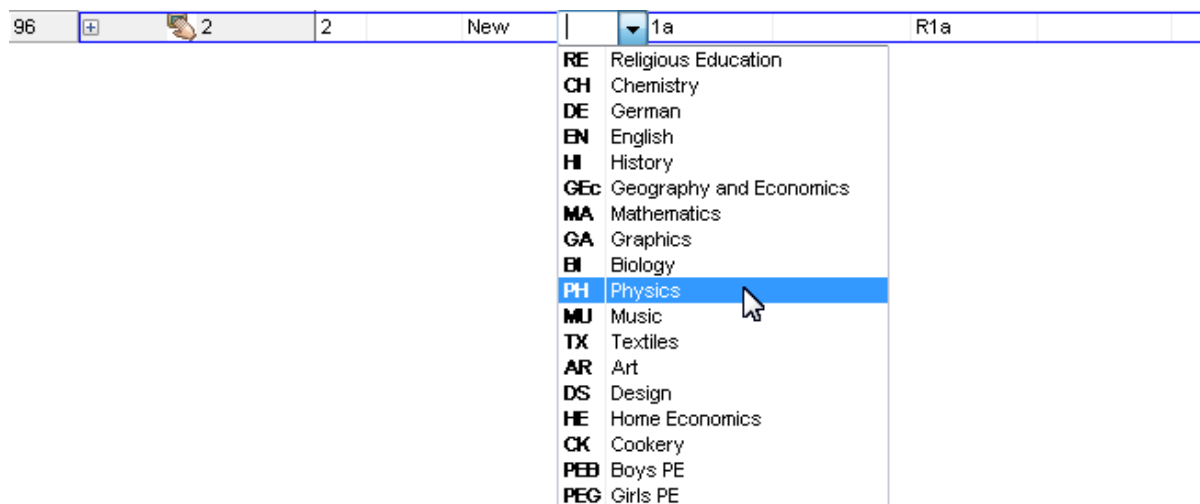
| 96 | ⊞ 2 | 2 | New | | 1a | R1a |
|---|---|---|---|---|---|---|

| | |
|---|---|
| RE | Religious Education |
| CH | Chemistry |
| DE | German |
| EN | English |
| HI | History |
| GEc | Geography and Economics |
| MA | Mathematics |
| GA | Graphics |
| BI | Biology |
| PH | Physics |
| MU | Music |
| TX | Textiles |
| AR | Art |
| DS | Design |
| HE | Home Economics |
| CK | Cookery |
| PEB | Boys PE |
| PEG | Girls PE |